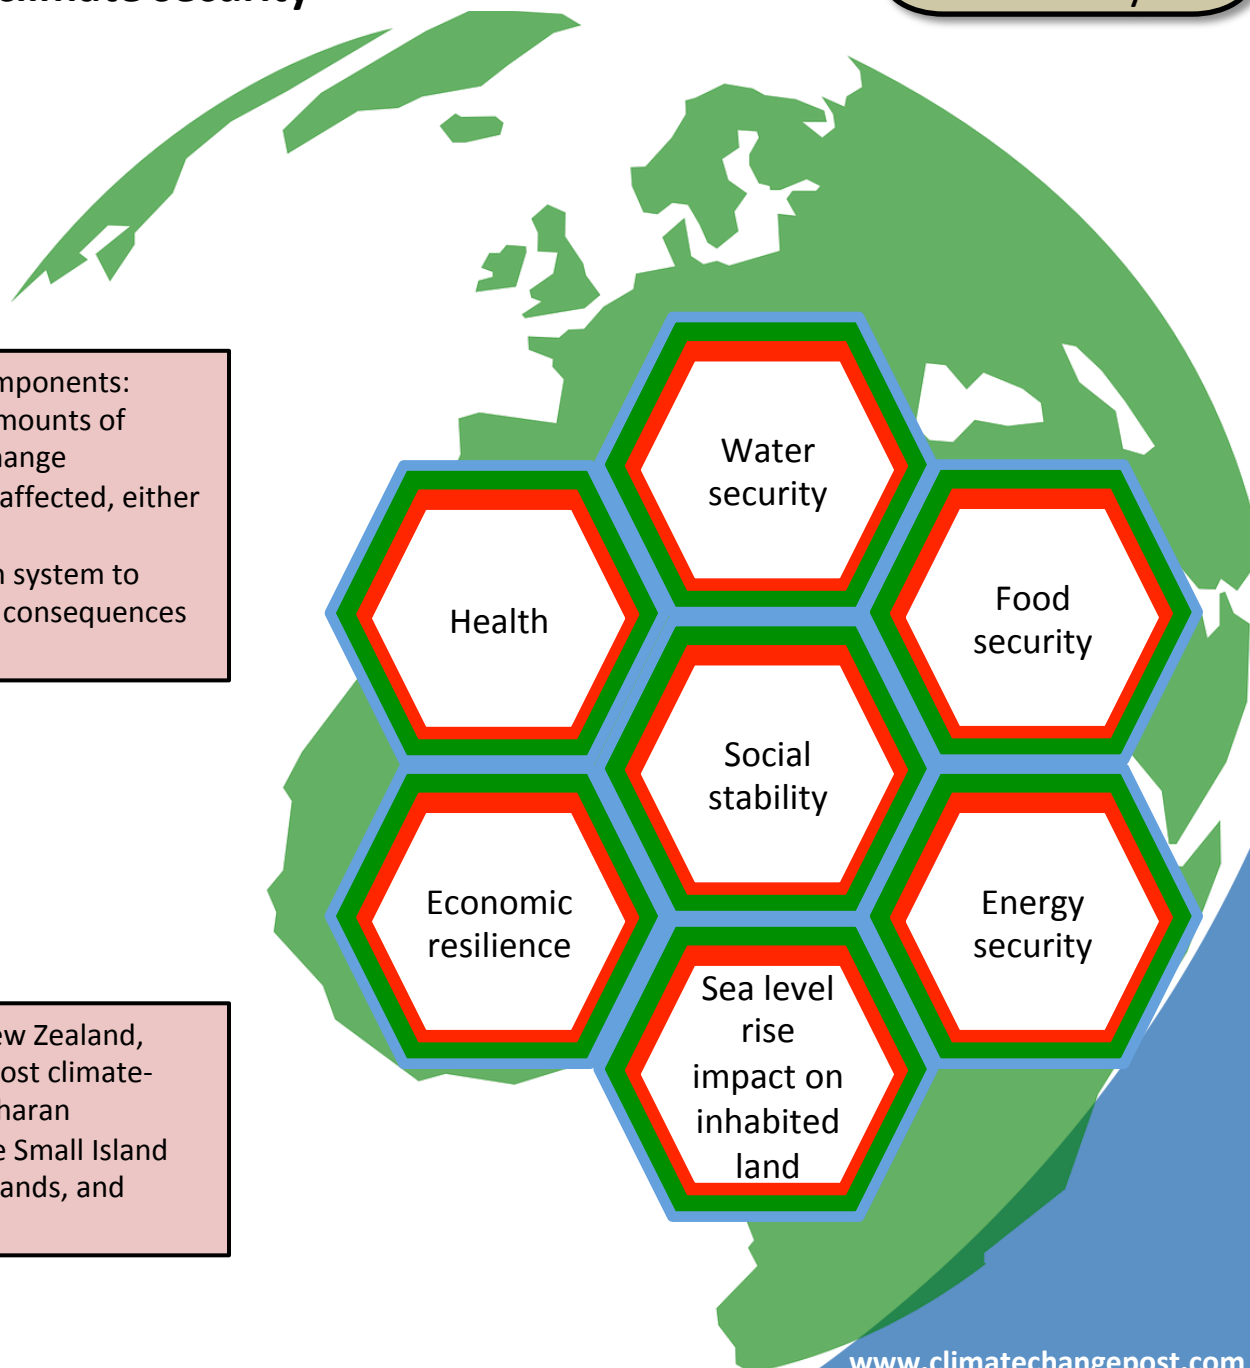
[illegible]

mponents:
mounts of
ange
affected, either

n system to
consequences

Water security

Health

Food security

Social stability

Economic resilience

Energy security

Sea level rise impact on inhabited land

ew Zealand,
ost climate-
haran
e Small Island
ands, and

www.climatechangepost.com